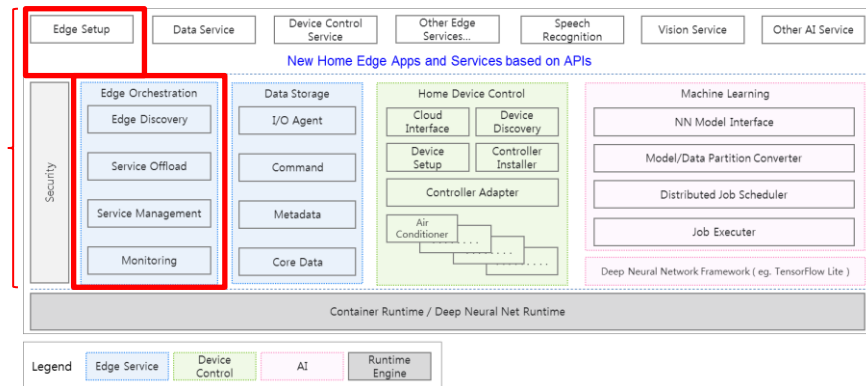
Edge Setup

Data Service

Device Control Service

Other Edge Services...

Speech Recognition

Vision Service

Other AI Service

New Home Edge Apps and Services based on APIs

Security

Edge Orchestration

Edge Discovery

Service Offload

Service Management

Monitoring

Data Storage

I/O Agent

Command

Metadata

Core Data

Home Device Control

Cloud Interface

Device Discovery

Device Setup

Controller Installer

Controller Adapter

Air Conditioner

. . . . . .

. . .

. . . .

Machine Learning

NN Model Interface

Model/Data Partition Converter

Distributed Job Scheduler

Job Executer

Deep Neural Network Framework ( eg. TensorFlow Lite )

Container Runtime / Deep Neural Net Runtime

Legend

Edge Service

Device Control

AI

Runtime Engine